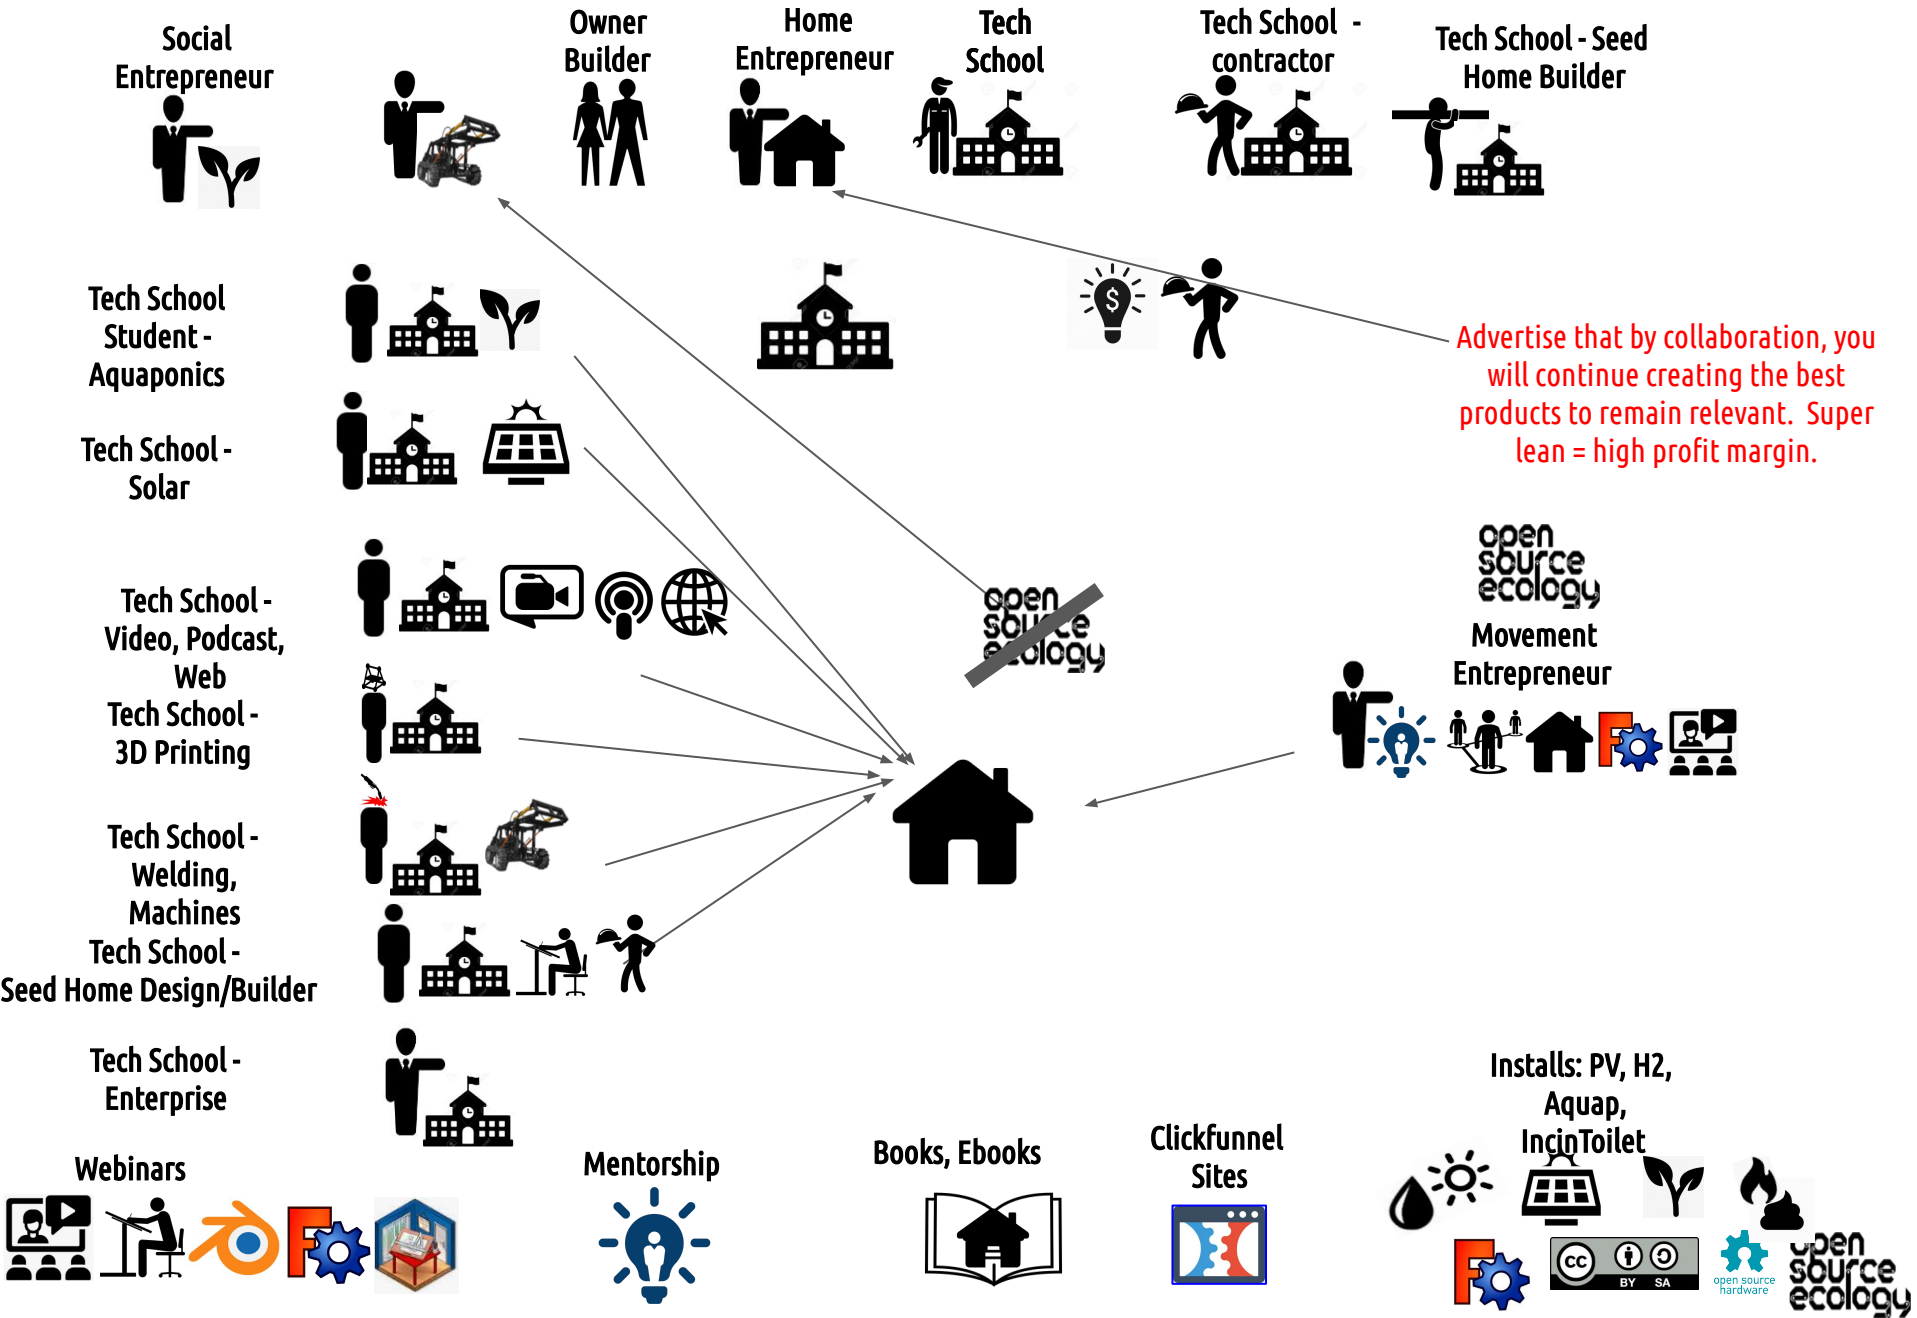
Social Entrepreneur

Owner Builder

Home Entrepreneur

Tech School

Tech School - contractor

Tech School - Seed Home Builder

Tech School Student - Aquaponics

Tech School - Solar

Advertise that by collaboration, you will continue creating the best products to remain relevant. Super lean = high profit margin.

Tech School - Video, Podcast, Web

Tech School - 3D Printing

open source ecology

open source ecology

Movement Entrepreneur

Tech School - Welding, Machines

Tech School - Seed Home Design/Builder

Tech School - Enterprise

Webinars

Mentorship

Books, Ebooks

Clickfunnel Sites

Installs: PV, H2, Aquap, IncinToilet

cc BY SA

open source hardware

open source ecology